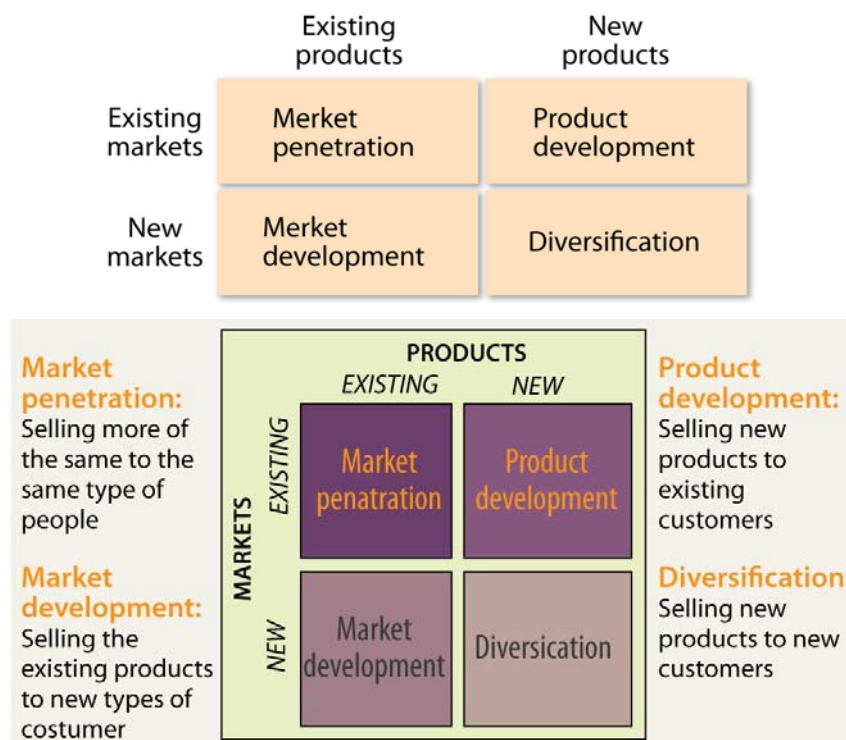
| | Existing products | New products |
|---|---|---|
| Existing markets | Merket penetration | Product development |
| New markets | Merket development | Diversification |

Market penetration: Selling more of the same to the same type of people

Market development: Selling the existing products to new types of costumer

PRODUCTS

EXISTING NEW

MARKETS

EXISTING

NEW

| | EXISTING | NEW |
|---|---|---|
| EXISTING | Market penatration | Product development |
| NEW | Market development | Diversication |

Product development: Selling new products to existing customers

Diversification Selling new products to new customers